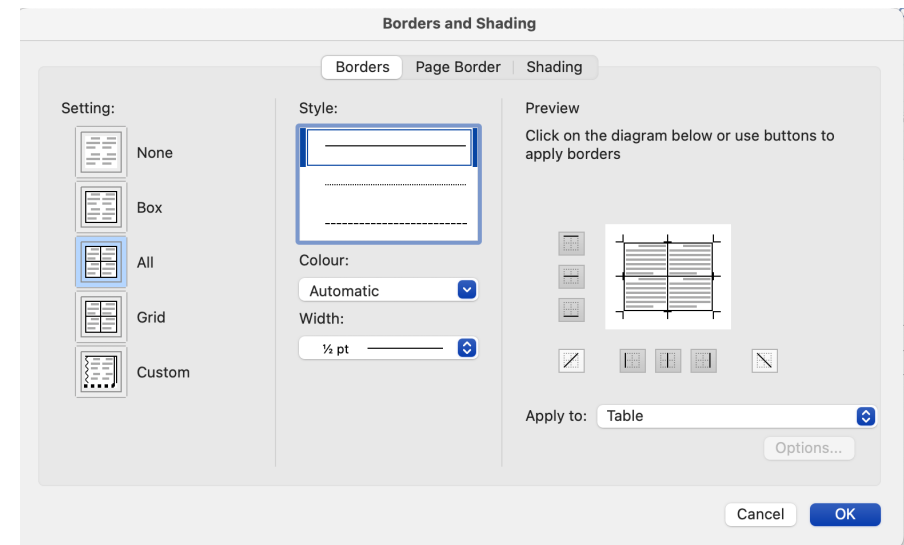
Borders and Shading

Borders | Page Border | Shading

Setting:

None

Box

All

Grid

Custom

Style:

Colour:

Automatic

Width:

½ pt

Preview

Click on the diagram below or use buttons to apply borders

Apply to: Table

Options...

Cancel

OK